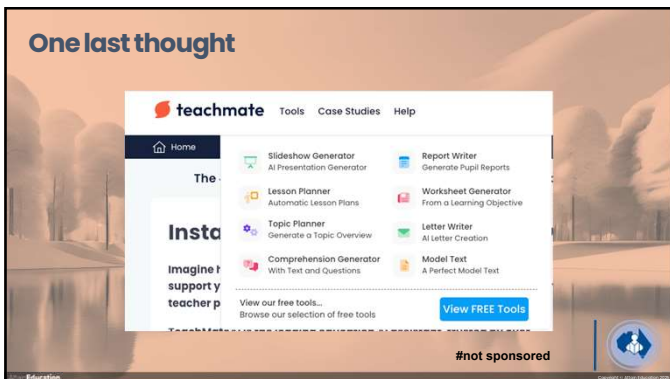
One last thought

teachmate Tools Case Studies Help

Home

The -

Insta

Imagine t
support y
teacher p

Slideshow Generator
AI Presentation Generator

Lesson Planner
Automatic Lesson Plans

Topic Planner
Generate a Topic Overview

Comprehension Generator
With Text and Questions

Report Writer
Generate Pupil Reports

Worksheet Generator
From a Learning Objective

Letter Writer
AI Letter Creation

Model Text
A Perfect Model Text

View our free tools...
Browse our selection of free tools

View FREE Tools

#not sponsored

Education

Copyright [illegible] Education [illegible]